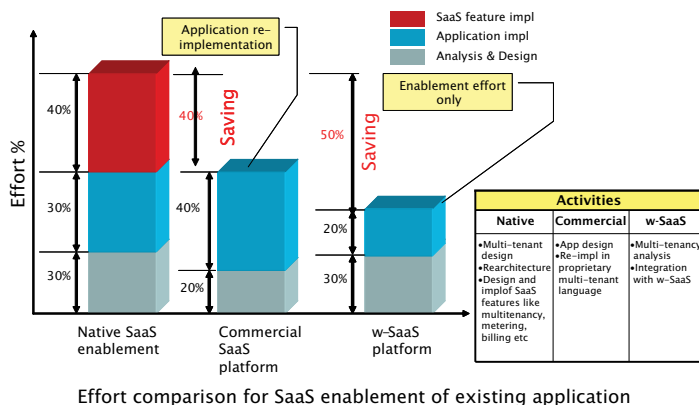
SaaS feature impl
Application impl
Analysis & Design

Application re-implementation

Enablement effort only

Effort %

40%
30%
30%

40%
Saving
40%
20%

50%
Saving
20%
30%

Native SaaS enablement

Commercial SaaS platform

w-SaaS platform

| Activities | | |
|---|---|---|
| Native | Commercial | w-SaaS |
| •Multi-tenant design •Rearchitecture •Design and implof SaaS features like multitenancy, metering, billing etc | •App design •Re-impl in proprietary multi-tenant language | •Multi-tenancy analysis •Integration with w-SaaS |

Effort comparison for SaaS enablement of existing application